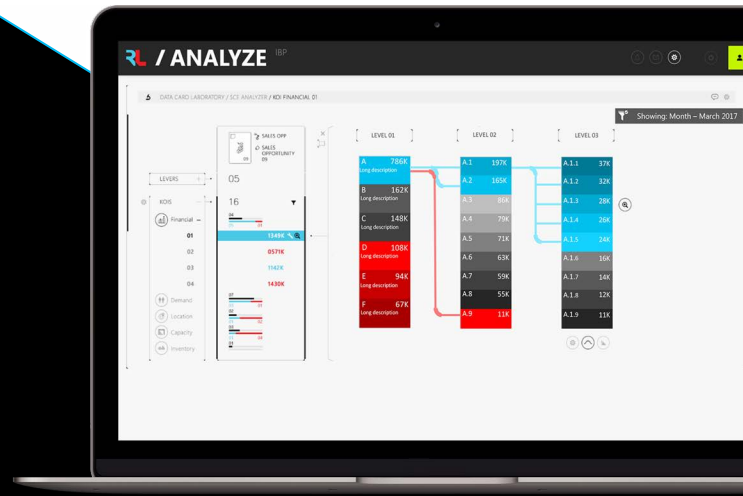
RL / ANALYZE IBP

DATA CARD LABORATORY / SCE ANALYZER / KOI FINANCIAL 01

Showing: Month – March 2017

SALES OPP
SALES OPPORTUNITY 09

LEVERS
05

KOIS
16

Financial
01
02
03
04

1349K
0571K
1142K
1430K

Demand
Location
Capacity
Inventory

LEVEL 01

A 786K
Long description
B 162K
Long description
C 148K
Long description
D 108K
Long description
E 94K
Long description
F 67K
Long description

LEVEL 02

A.1 197K
A.2 165K
A.3 86K
A.4 79K
A.5 71K
A.6 63K
A.7 59K
A.8 55K
A.9 11K

LEVEL 03

A.1.1 37K
A.1.2 32K
A.1.3 28K
A.1.4 26K
A.1.5 24K
A.1.6 16K
A.1.7 14K
A.1.8 12K
A.1.9 11K